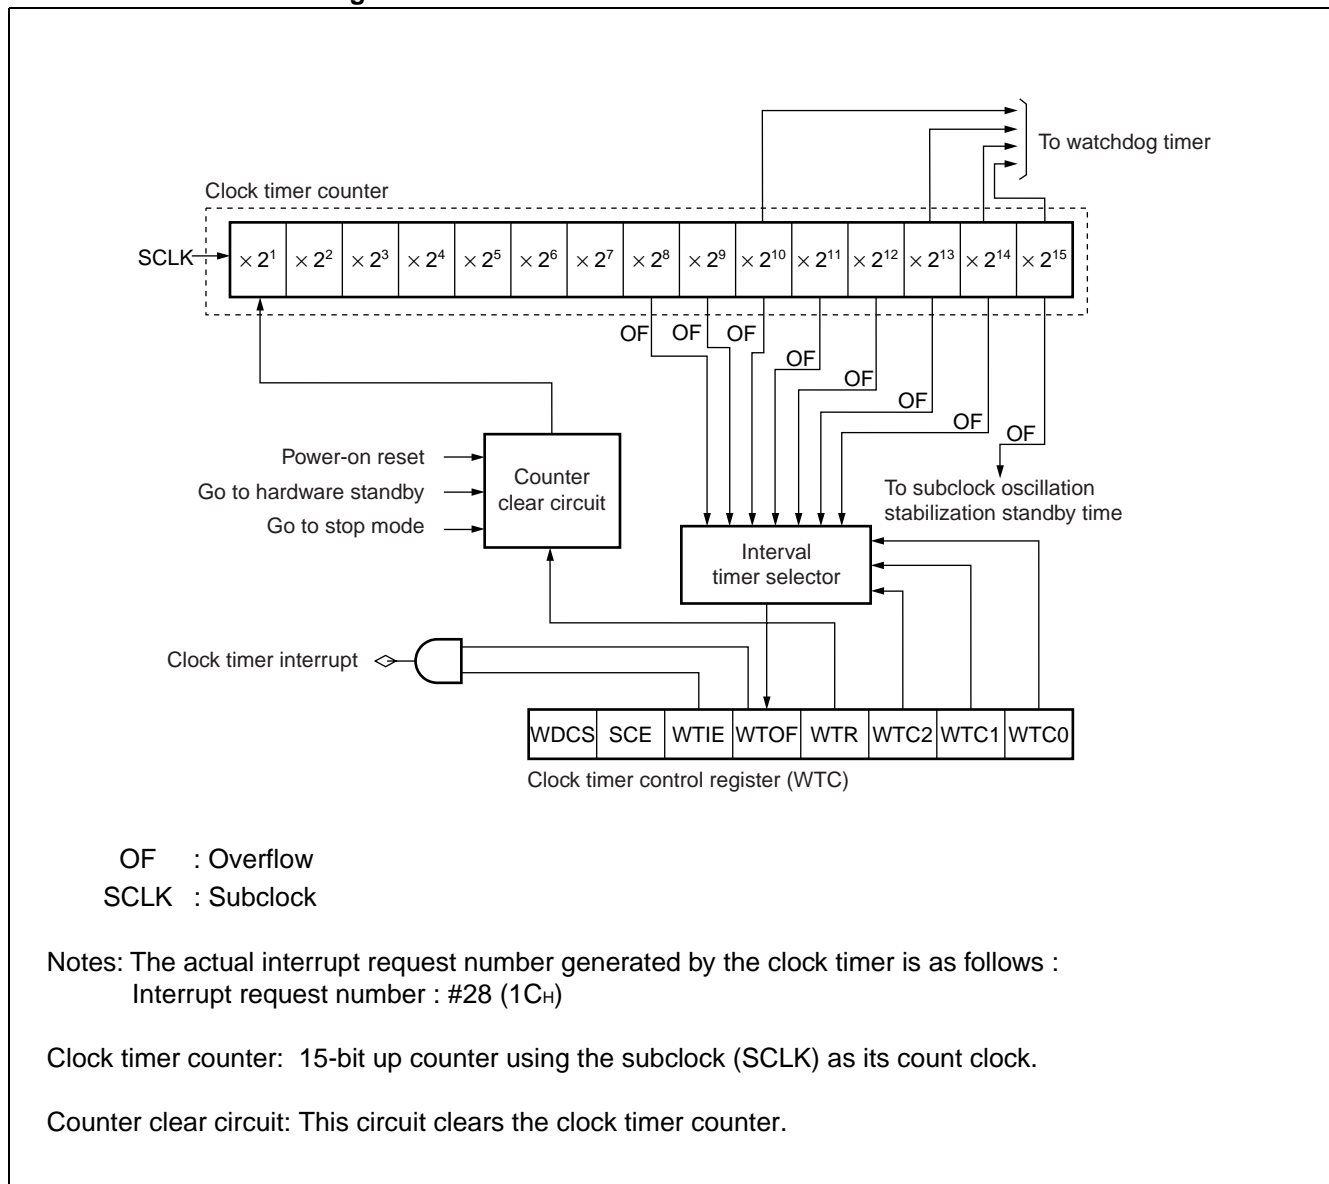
To watchdog timer

Clock timer counter

SCLK

$\times 2^1$ $\times 2^2$ $\times 2^3$ $\times 2^4$ $\times 2^5$ $\times 2^6$ $\times 2^7$ $\times 2^8$ $\times 2^9$ $\times 2^{10}$ $\times 2^{11}$ $\times 2^{12}$ $\times 2^{13}$ $\times 2^{14}$ $\times 2^{15}$

OF OF OF OF OF OF OF OF

Power-on reset
Go to hardware standby
Go to stop mode

Counter clear circuit

To subclock oscillation stabilization standby time

Interval timer selector

Clock timer interrupt

| WDCS | SCE | WTIE | WTOF | WTR | WTC2 | WTC1 | WTC0 |
|---|---|---|---|---|---|---|---|

Clock timer control register (WTC)

OF : Overflow
SCLK : Subclock

Notes: The actual interrupt request number generated by the clock timer is as follows :
Interrupt request number : #28 ($1C_H$)

Clock timer counter: 15-bit up counter using the subclock (SCLK) as its count clock.

Counter clear circuit: This circuit clears the clock timer counter.